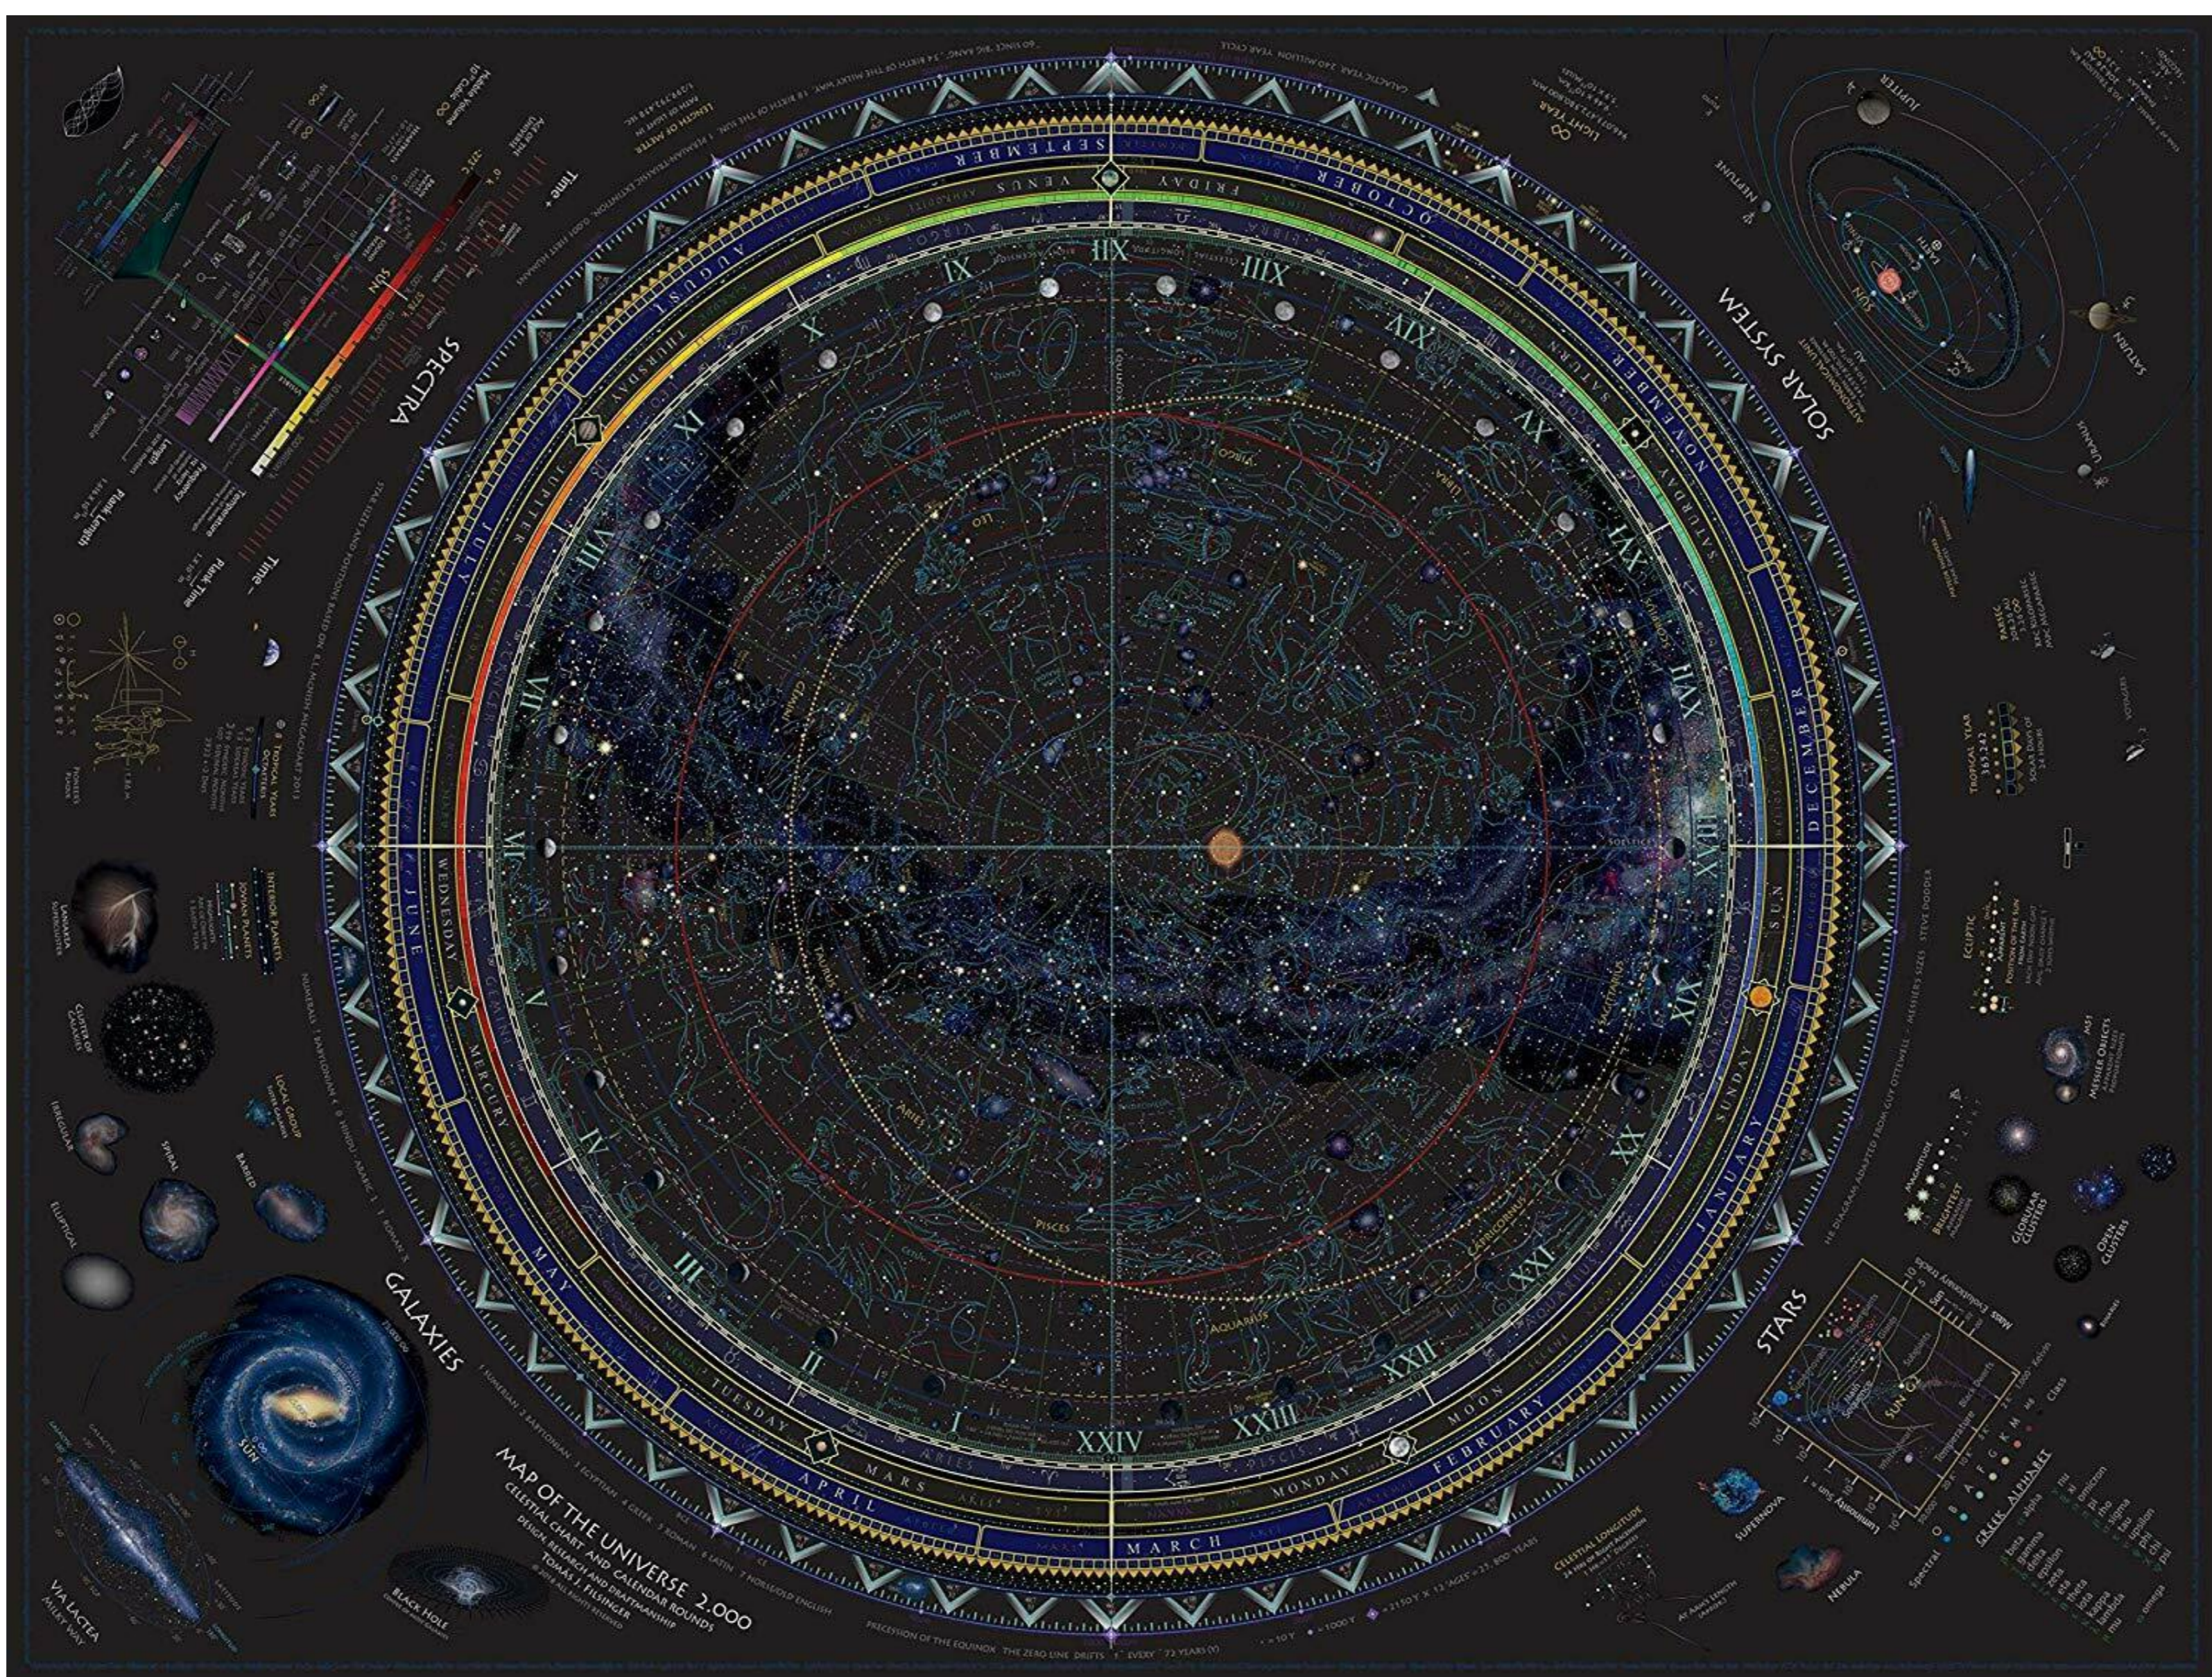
SPECTRA

SOLAR SYSTEM

GALAXIES

STARS

MAP OF THE UNIVERSE 2.000
CELESTIAL CHART AND CALENDAR ROUNDS
DESIGN, RESEARCH AND CRAFTSMANSHIP
TOMAS J. FILSINGER

SEPTEMBER
OCTOBER
NOVEMBER
DECEMBER
JANUARY
FEBRUARY
MARCH
APRIL
MAY
JUNE
JULY
AUGUST

VENUS
FRIDAY
SATURN
SATURDAY
SUN
SUNDAY
MOON
MONDAY
MARS
TUESDAY
MERCURY
WEDNESDAY
JUPITER
THURSDAY

XII XIII XIV XV XVI XVII XVIII XIX XX XXI XXII XXIII XXIV I II III IV V VI VII VIII IX X XI

PISCES
AQUARIUS
CAPRICORNUS
ARIES
TAURUS
LEO
VIRGO
LIBRA

JUPITER
SATURN
URANUS
NEPTUNE
SUN

Time
Planck Length
Planck Time

LIGHT YEAR
LENGTH OF METER

GALAXIES
ELLIPTICAL
SPIRAL
BARRED
IRREGULAR
LOCAL GROUP
CLUSTER OF GALAXIES
LANIAKEA
BLACK HOLE
VIA LACTEA
MILKY WAY
SUN

SUPERNOVA
NEBULA
GLOBULAR CLUSTERS
OPEN CLUSTERS
MESSIER OBJECTS
ECLIPTIC
TROPICAL YEAR
CELESTIAL LONGITUDE
GREEK ALPHABET
Luminosity
Spectral
Class

PRECESSION OF THE EQUINOX THE ZERO LINE DRIFTS 1° EVERY 72 YEARS